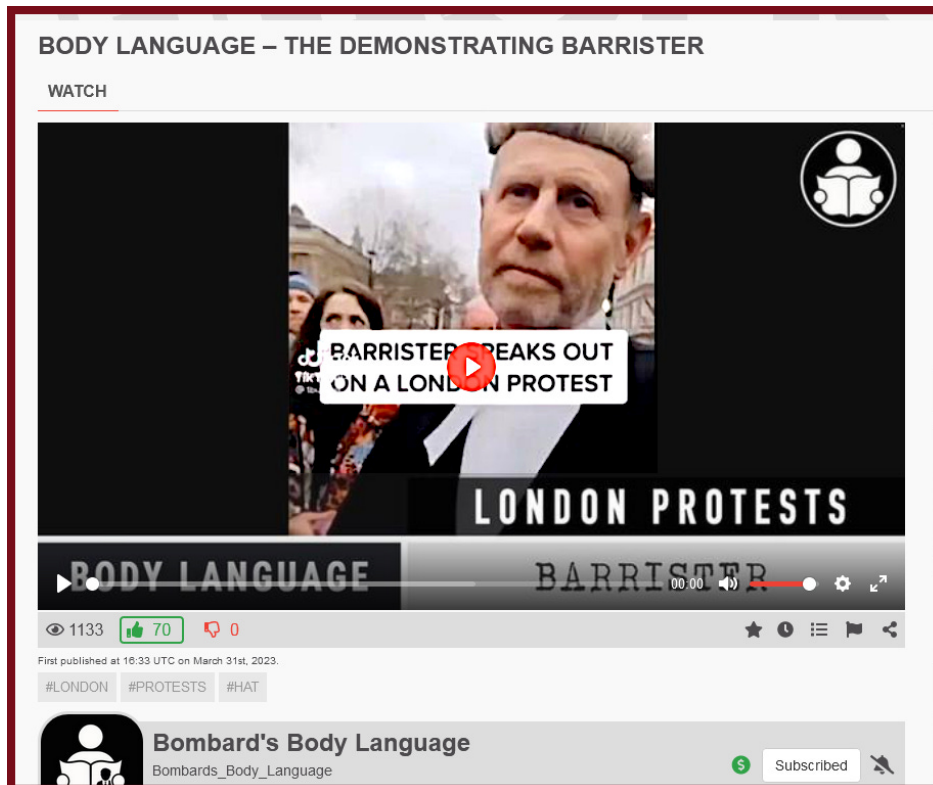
BODY LANGUAGE – THE DEMONSTRATING BARRISTER

WATCH

BARRISTER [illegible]EAKS OUT ON A LONDO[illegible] PROTEST

LONDON PROTESTS

BODY LANGUAGE

BARRISTER

00:00

1133 70 0

First published at 16:33 UTC on March 31st, 2023.

#LONDON #PROTESTS #HAT

Bombard's Body Language

Bombards_Body_Language

Subscribed